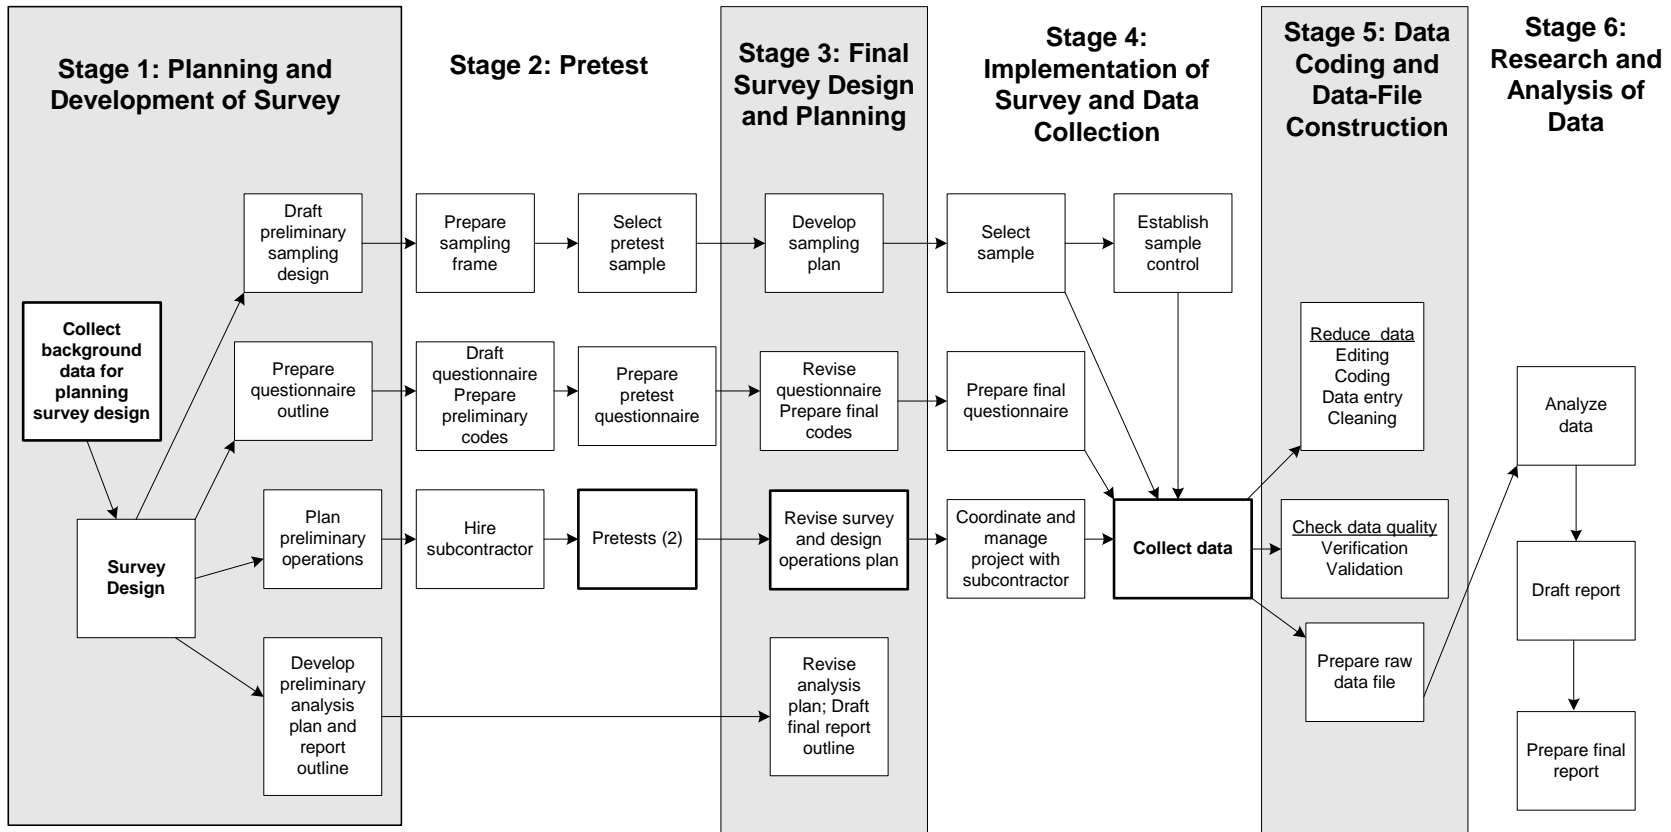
Stage 1: Planning and Development of Survey

Stage 2: Pretest

Stage 3: Final Survey Design and Planning

Stage 4: Implementation of Survey and Data Collection

Stage 5: Data Coding and Data-File Construction

Stage 6: Research and Analysis of Data

Collect background data for planning survey design

Survey Design

Draft preliminary sampling design

Prepare questionnaire outline

Plan preliminary operations

Develop preliminary analysis plan and report outline

Prepare sampling frame

Select pretest sample

Draft questionnaire Prepare preliminary codes

Prepare pretest questionnaire

Hire subcontractor

Pretests (2)

Develop sampling plan

Revise questionnaire Prepare final codes

Revise survey and design operations plan

Revise analysis plan; Draft final report outline

Select sample

Establish sample control

Prepare final questionnaire

Coordinate and manage project with subcontractor

Collect data

Reduce data
Editing
Coding
Data entry
Cleaning

Check data quality
Verification
Validation

Prepare raw data file

Analyze data

Draft report

Prepare final report